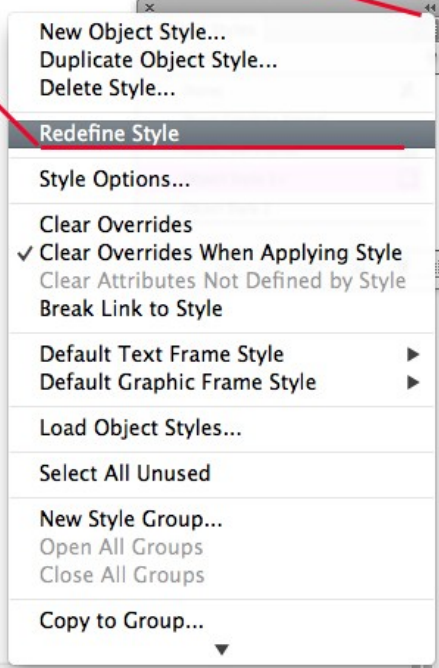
New Object Style...
Duplicate Object Style...
Delete Style...

Redefine Style

Style Options...

Clear Overrides
✓ Clear Overrides When Applying Style
Clear Attributes Not Defined by Style
Break Link to Style

Default Text Frame Style ▶
Default Graphic Frame Style ▶

Load Object Styles...

Select All Unused

New Style Group...
Open All Groups
Close All Groups

Copy to Group...
▼